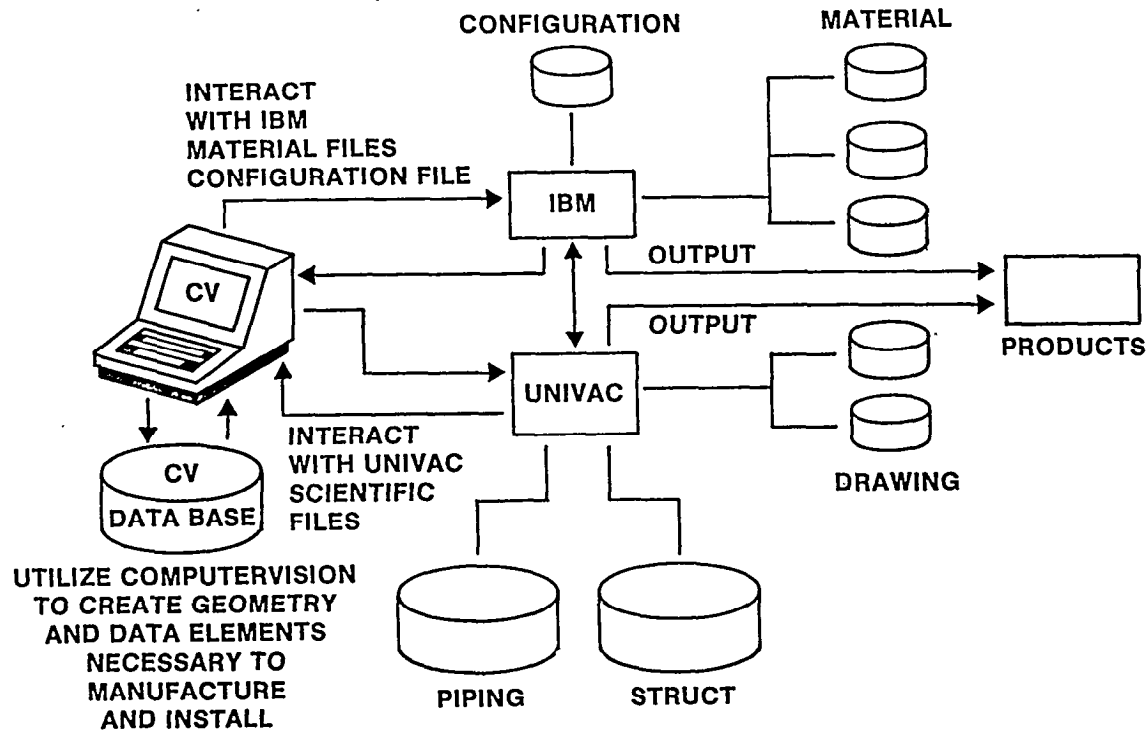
CONFIGURATION

MATERIAL

INTERACT WITH IBM MATERIAL FILES CONFIGURATION FILE

IBM

CV

OUTPUT

OUTPUT

PRODUCTS

UNIVAC

INTERACT WITH UNIVAC SCIENTIFIC FILES

CV DATA BASE

DRAWING

UTILIZE COMPUTERVISION TO CREATE GEOMETRY AND DATA ELEMENTS NECESSARY TO MANUFACTURE AND INSTALL

PIPING

STRUCT